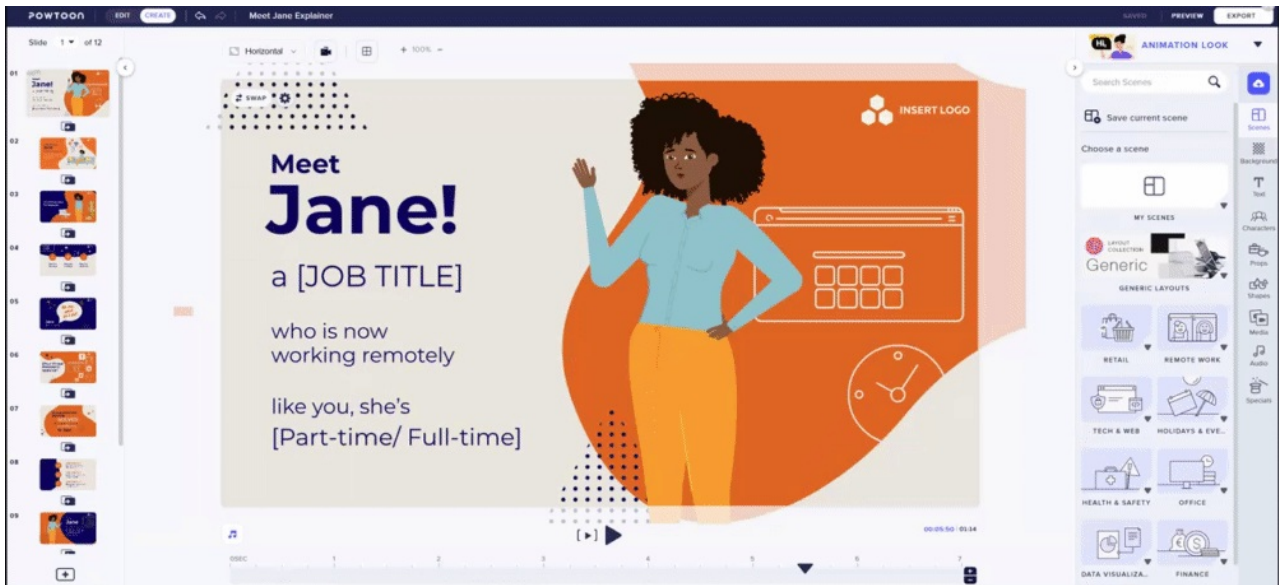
POWTOON EDIT CREATE Meet Jane Explainer SAVED PREVIEW EXPORT

Slide 1 of 12

Horizontal 100%

SWAP

ANIMATION LOOK

Search Scenes

Save current scene

Choose a scene

MY SCENES

Generic

GENERIC LAYOUTS

RETAIL

REMOTE WORK

TECH & WEB

HOLIDAYS & EVE...

HEALTH & SAFETY

OFFICE

DATA VISUALIZA...

FINANCE

Scenes

Background

Text

Characters

Props

Shapes

Media

Audio

Specials

INSERT LOGO

Meet

Jane!

a [JOB TITLE]

who is now working remotely

like you, she's [Part-time/ Full-time]

00:05.50 | 01:14

0SEC 1 2 3 4 5 6 7